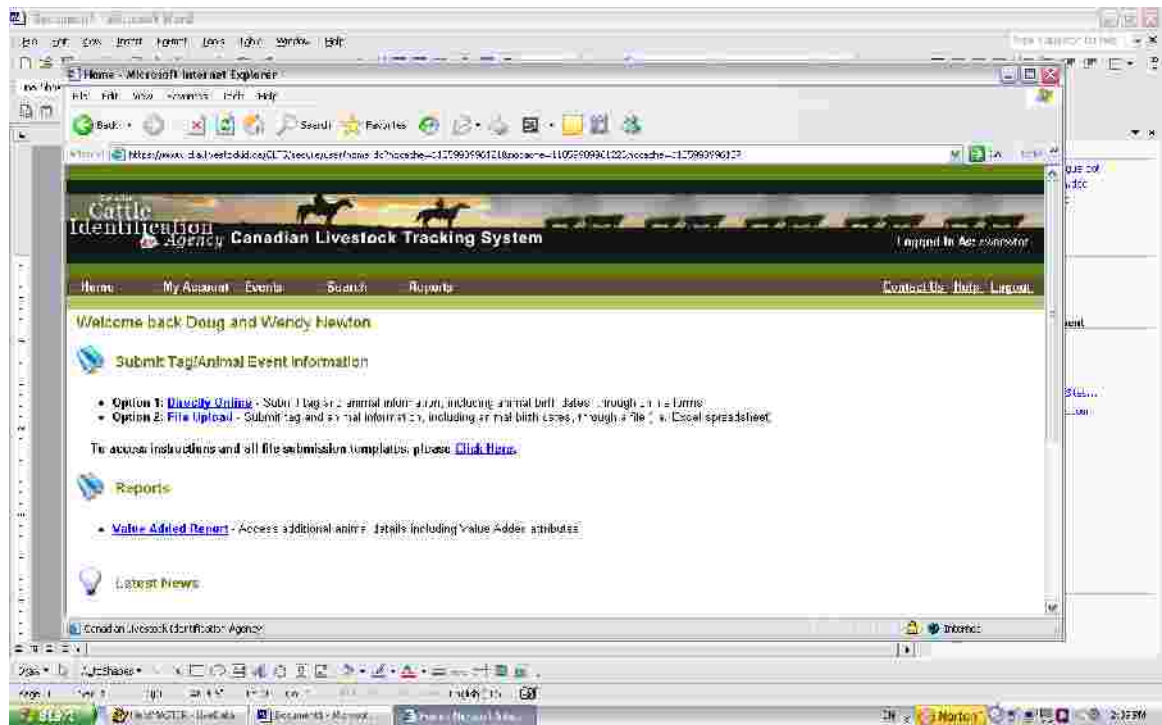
Document1 - Microsoft Word

File Edit View Insert Format Tools Table Window Help

Home - Microsoft Internet Explorer

File Edit View Favorites Tools Help

Back Search Favorites

Address https://www.clia.livestockid.ca/CLTS/secure/user/home.do?nocache=1105990961218&nocache=1105990961223&nocache=1105990996137

Go

Canadian Cattle Identification Agency Canadian Livestock Tracking System

Logged In As: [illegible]

Home My Account Events Search Reports Contact Us Help Logout

Welcome back Doug and Wendy Newton

Submit Tag/Animal Event Information

• Option 1: Directly Online - Submit tag and animal information, including animal birth dates, through online forms
• Option 2: File Upload - Submit tag and animal information, including animal birth dates, through a file (i.e. Excel spreadsheet)

To access instructions and all file submission templates, please Click Here.

Reports

• Value Added Report - Access additional animal details including Value Added attributes

Latest News

Canadian Livestock Identification Agency

Internet

Draw AutoShapes

Page 1 Sec 1

start Norton 2:35 PM